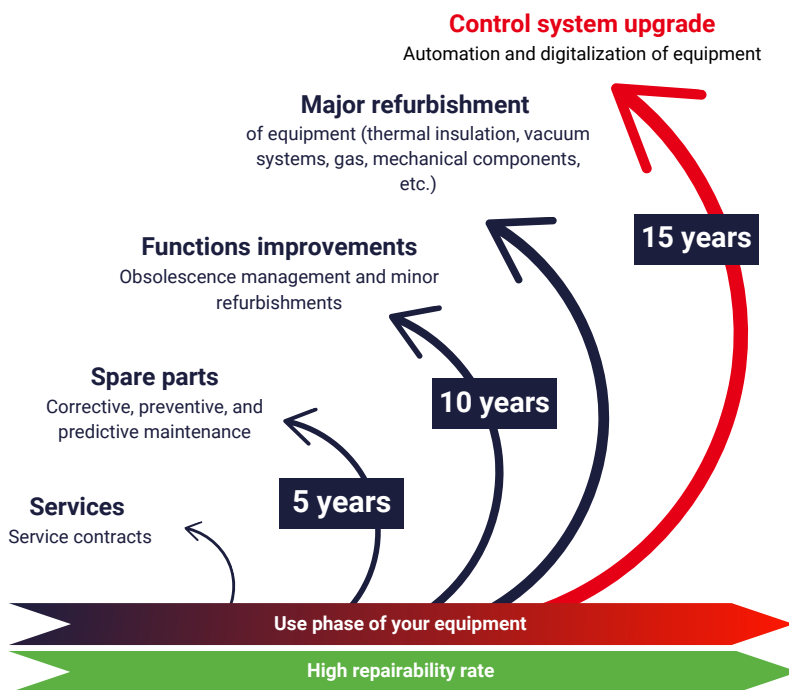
Control system upgrade
Automation and digitalization of equipment

Major refurbishment
of equipment (thermal insulation, vacuum systems, gas, mechanical components, etc.)

Functions improvements
Obsolescence management and minor refurbishments

Spare parts
Corrective, preventive, and predictive maintenance

Services
Service contracts

15 years

10 years

5 years

Use phase of your equipment

High repairability rate